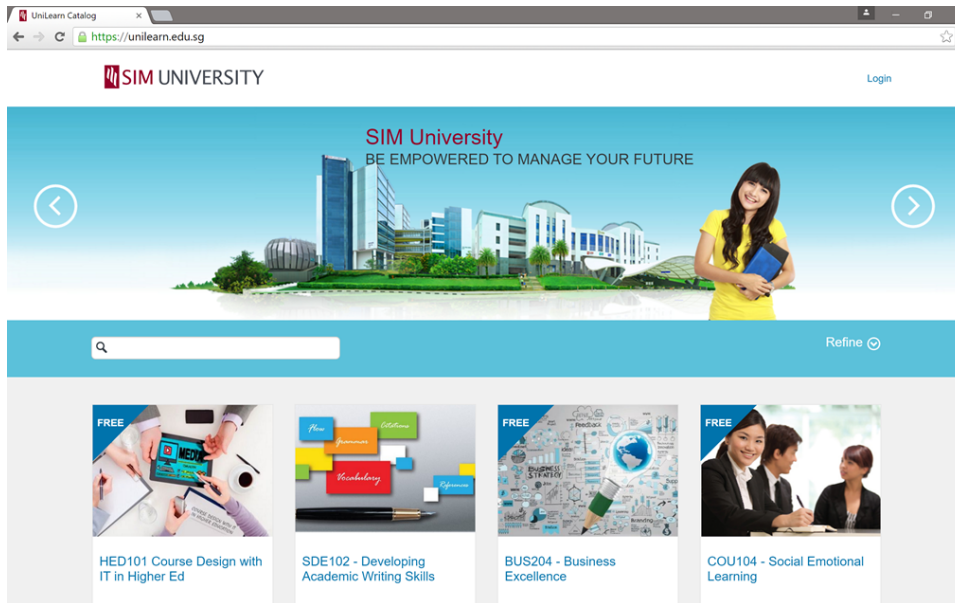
UniLearn Catalog ×

https://unilearn.edu.sg

SIM UNIVERSITY

Login

SIM University
BE EMPOWERED TO MANAGE YOUR FUTURE

Refine

FREE
MEDIA

HED101 Course Design with IT in Higher Ed

Flow
Grammar
Citations
Vocabulary
References

SDE102 - Developing Academic Writing Skills

FREE
Feedback
BUSINESS STRATEGY

BUS204 - Business Excellence

FREE

COU104 - Social Emotional Learning